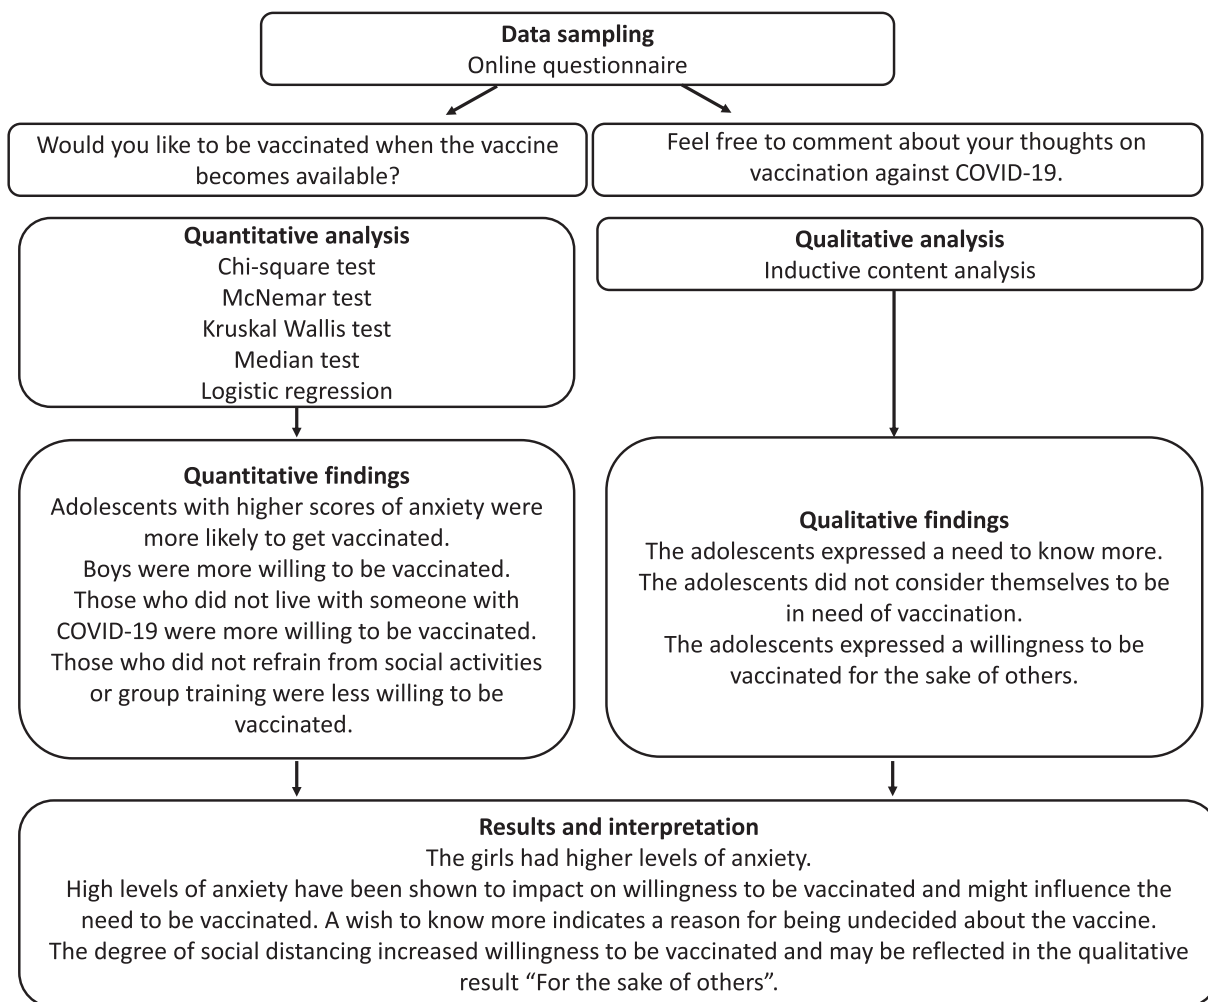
**Data sampling**
Online questionnaire

Would you like to be vaccinated when the vaccine becomes available?

Feel free to comment about your thoughts on vaccination against COVID-19.

**Quantitative analysis**
Chi-square test
McNemar test
Kruskal Wallis test
Median test
Logistic regression

**Qualitative analysis**
Inductive content analysis

**Quantitative findings**
Adolescents with higher scores of anxiety were more likely to get vaccinated.
Boys were more willing to be vaccinated.
Those who did not live with someone with COVID-19 were more willing to be vaccinated.
Those who did not refrain from social activities or group training were less willing to be vaccinated.

**Qualitative findings**
The adolescents expressed a need to know more.
The adolescents did not consider themselves to be in need of vaccination.
The adolescents expressed a willingness to be vaccinated for the sake of others.

**Results and interpretation**
The girls had higher levels of anxiety.
High levels of anxiety have been shown to impact on willingness to be vaccinated and might influence the need to be vaccinated. A wish to know more indicates a reason for being undecided about the vaccine.
The degree of social distancing increased willingness to be vaccinated and may be reflected in the qualitative result "For the sake of others".